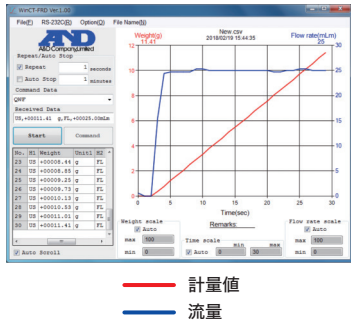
WinCT-FRD Ver.1.00

File(F) RS-232C(R) Option(O) File Name(N)

A&D
A&D Company,Limited

Repeat/Auto Stop

Repeat 1 seconds

Auto Stop 1 minutes

Command Data

QWF

Received Data

US,+00011.41 g,FL,+00025.00mLm

Start Command

| No. | H1 | Weight | Unit1 | H2 |
|---|---|---|---|---|
| 22 | US | +00008.44 | g | FL |
| 23 | US | +00008.85 | g | FL |
| 24 | US | +00009.25 | g | FL |
| 25 | US | +00009.73 | g | FL |
| 26 | US | +00010.13 | g | FL |
| 27 | US | +00010.53 | g | FL |
| 28 | US | +00011.01 | g | FL |
| 29 | US | +00011.41 | g | FL |

Auto Scroll

Weight(g)
11.41

New csv
2018/02/19 15:44:35

Flow rate(mL/m)
25

12 10 8 6 4 2 0

30 25 20 15 10 5 0

0 5 10 15 20 25 30

Time(sec)

Weight scale
Auto
max 100
min 0

Remarks:

Time scale
min max
0 30

Flow rate scale
Auto
max 100
min 0

計量値

流量